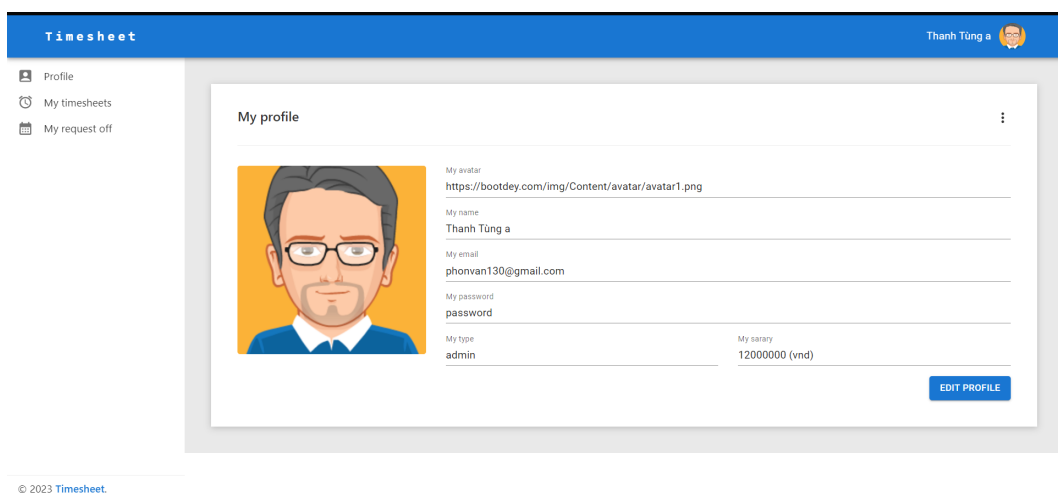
Timesheet

Thanh Tùng a

Profile
My timesheets
My request off

My profile

My avatar
https://bootdey.com/img/Content/avatar/avatar1.png

My name
Thanh Tùng a

My email
phonvan130@gmail.com

My password
password

My type
admin

My sarary
12000000 (vnd)

EDIT PROFILE

© 2023 Timesheet.